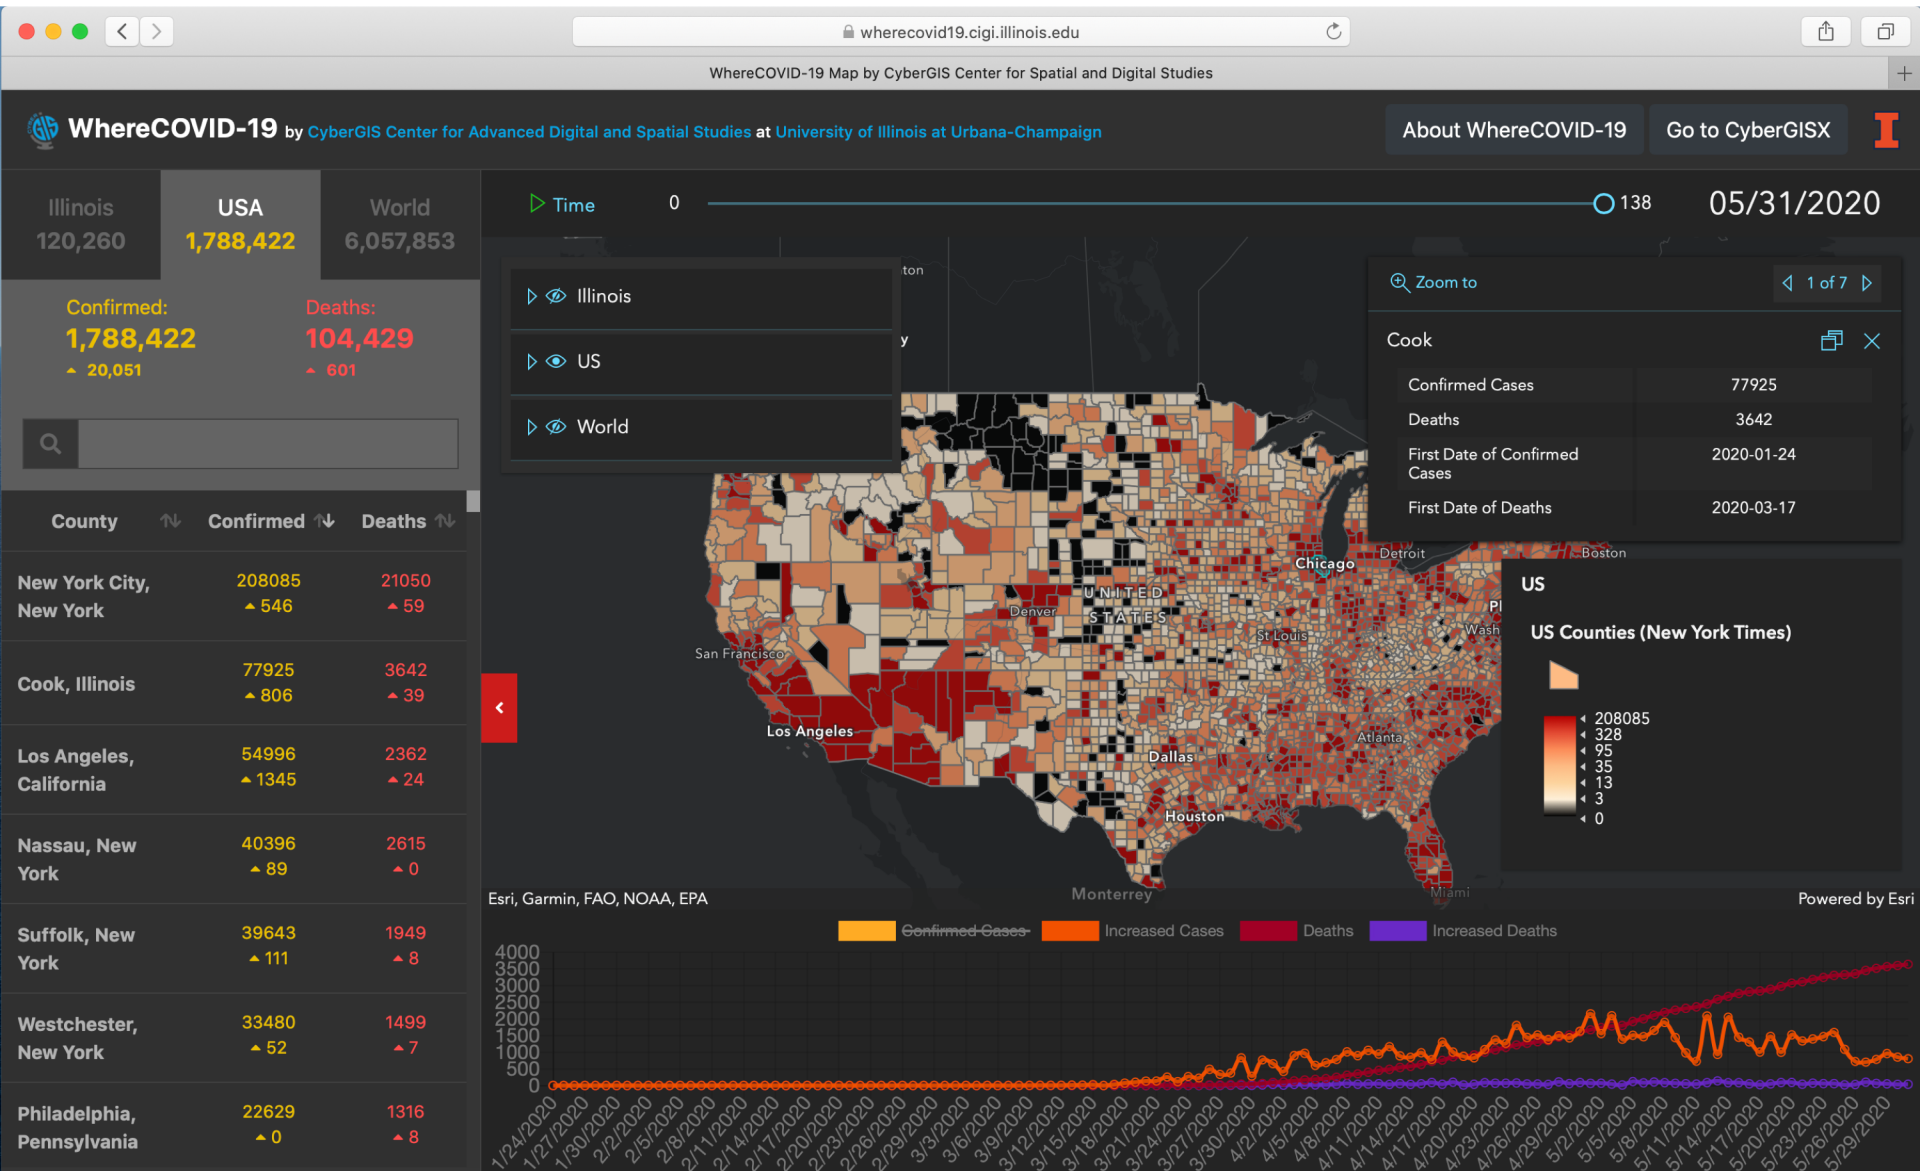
wherecovid19.cigi.illinois.edu

WhereCOVID-19 Map by CyberGIS Center for Spatial and Digital Studies

WhereCOVID-19 by CyberGIS Center for Advanced Digital and Spatial Studies at University of Illinois at Urbana-Champaign

About WhereCOVID-19 Go to CyberGISX

| Illinois | USA | World |
|---|---|---|
| 120,260 | 1,788,422 | 6,057,853 |

Confirmed: 1,788,422 20,051
Deaths: 104,429 601

| County | Confirmed | Deaths |
|---|---|---|
| New York City, New York | 208085 546 | 21050 59 |
| Cook, Illinois | 77925 806 | 3642 39 |
| Los Angeles, California | 54996 1345 | 2362 24 |
| Nassau, New York | 40396 89 | 2615 0 |
| Suffolk, New York | 39643 111 | 1949 8 |
| Westchester, New York | 33480 52 | 1499 7 |
| Philadelphia, Pennsylvania | 22629 0 | 1316 8 |

Time 0 138 05/31/2020

Illinois
US
World

Zoom to 1 of 7

Cook

| Confirmed Cases | 77925 |
|---|---|
| Deaths | 3642 |
| First Date of Confirmed Cases | 2020-01-24 |
| First Date of Deaths | 2020-03-17 |

US
US Counties (New York Times)
208085
328
95
35
13
3
0

ton y Chicago Detroit Boston Denver UNITED STATES St Louis Wash Pl San Francisco Los Angeles Atlanta Dallas Houston Monterrey Miami

Esri, Garmin, FAO, NOAA, EPA Powered by Esri

Confirmed Cases Increased Cases Deaths Increased Deaths

4000 3500 3000 2500 2000 1500 1000 500 0

1/24/2020 1/27/2020 1/30/2020 2/2/2020 2/5/2020 2/8/2020 2/11/2020 2/14/2020 2/17/2020 2/20/2020 2/23/2020 2/26/2020 2/29/2020 3/3/2020 3/6/2020 3/9/2020 3/12/2020 3/15/2020 3/18/2020 3/21/2020 3/24/2020 3/27/2020 3/30/2020 4/2/2020 4/5/2020 4/8/2020 4/11/2020 4/14/2020 4/17/2020 4/20/2020 4/23/2020 4/26/2020 4/29/2020 5/2/2020 5/5/2020 5/8/2020 5/11/2020 5/14/2020 5/17/2020 5/20/2020 5/23/2020 5/26/2020 5/29/2020